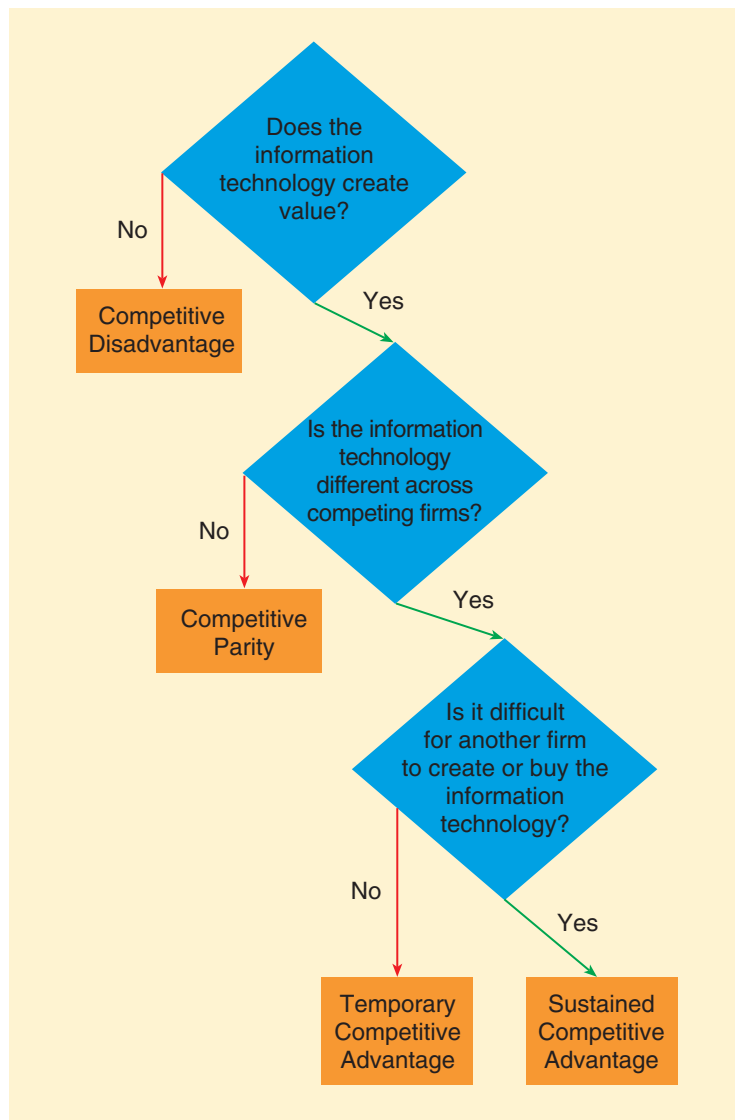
Does the information technology create value?

No

Competitive Disadvantage

Yes

Is the information technology different across competing firms?

No

Competitive Parity

Yes

Is it difficult for another firm to create or buy the information technology?

No

Yes

Temporary Competitive Advantage

Sustained Competitive Advantage